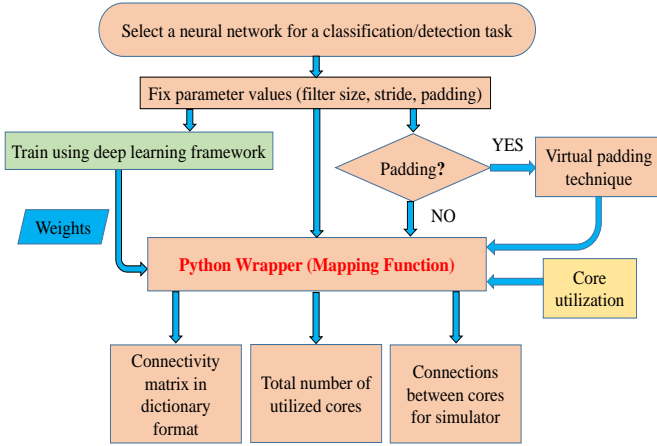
Select a neural network for a classification/detection task

Fix parameter values (filter size, stride, padding)

Train using deep learning framework

Padding?

YES

Virtual padding technique

NO

Weights

Python Wrapper (Mapping Function)

Core utilization

Connectivity matrix in dictionary format

Total number of utilized cores

Connections between cores for simulator